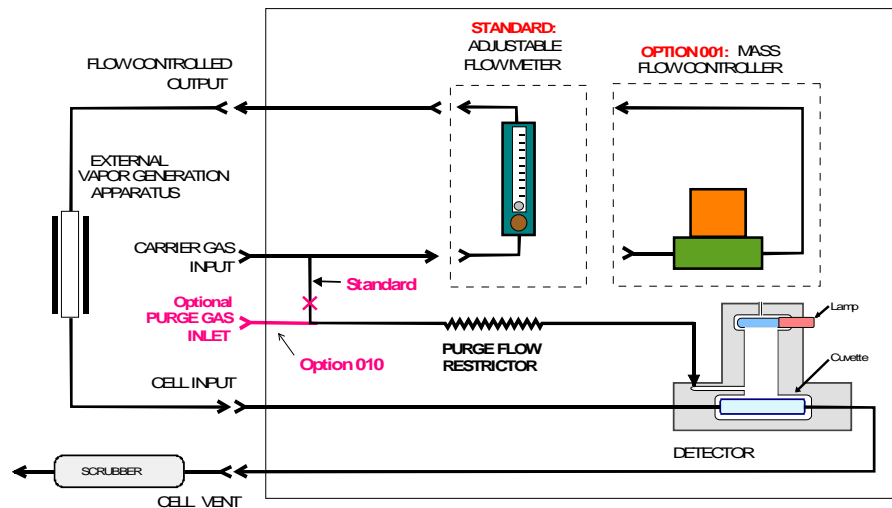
STANDARD:
ADJUSTABLE
FLOW METER

OPTION 001: MASS
FLOW CONTROLLER

FLOW CONTROLLED
OUTPUT

EXTERNAL
VAPOR GENERATION
APPARATUS

CARRIER GAS
INPUT

Standard

Optional
PURGE GAS
INLET

Option 010

PURGE FLOW
RESTRICTOR

Lamp

Cuvette

CELL INPUT

DETECTOR

SCRUBBER

CELL VENT